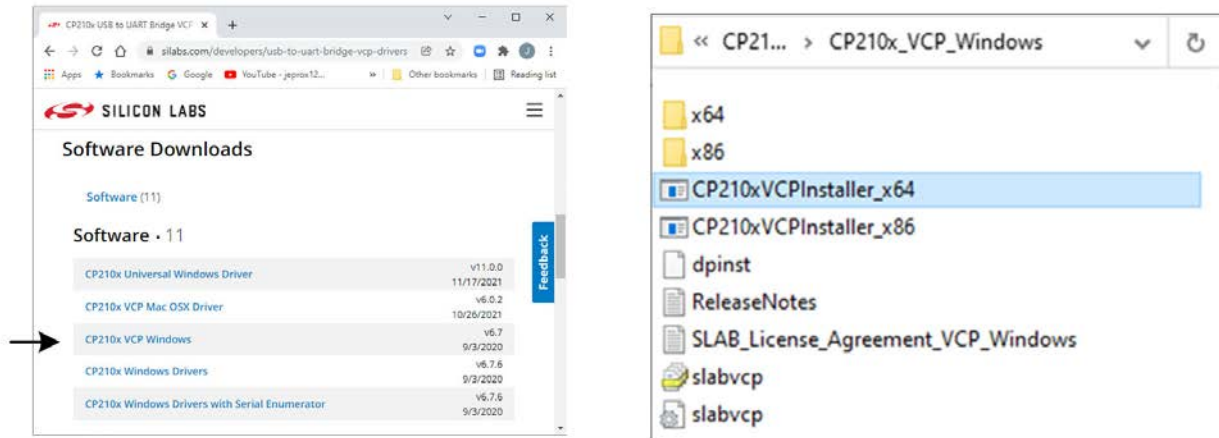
CP210x USB to UART Bridge VCP ×
+
silabs.com/developers/usb-to-uart-bridge-vcp-drivers
Apps Bookmarks Google YouTube - jeprox12... » Other bookmarks Reading list
SILICON LABS
Software Downloads
Software (11)
Software • 11
| | |
|---|---|
| CP210x Universal Windows Driver | v11.0.0 11/17/2021 |
| CP210x VCP Mac OSX Driver | v6.0.2 10/26/2021 |
| CP210x VCP Windows | v6.7 9/3/2020 |
| CP210x Windows Drivers | v6.7.6 9/3/2020 |
| CP210x Windows Drivers with Serial Enumerator | v6.7.6 9/3/2020 |
Feedback

« CP21... › CP210x_VCP_Windows
x64
x86
CP210xVCPInstaller_x64
CP210xVCPInstaller_x86
dpinst
ReleaseNotes
SLAB_License_Agreement_VCP_Windows
slabvcp
slabvcp